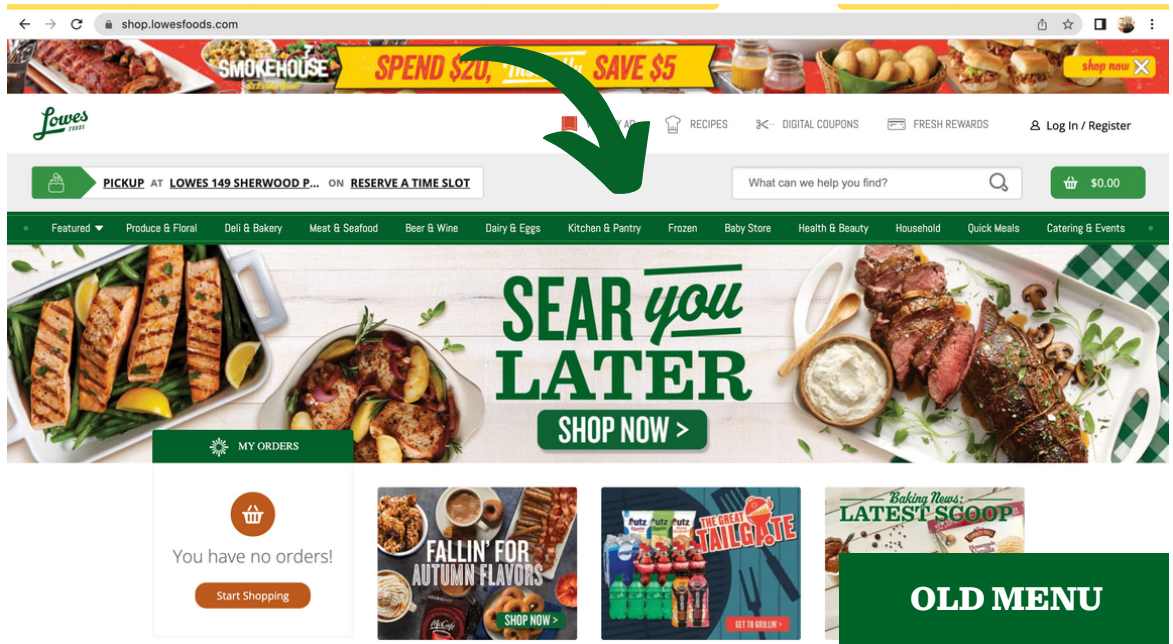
shop.lowesfoods.com

SMOKEHOUSE SPEND $20, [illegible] SAVE $5 shop now

Lowes FOODS

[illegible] AD RECIPES DIGITAL COUPONS FRESH REWARDS Log In / Register

PICKUP AT LOWES 149 SHERWOOD P... ON RESERVE A TIME SLOT

What can we help you find?

$0.00

Featured Produce & Floral Deli & Bakery Meat & Seafood Beer & Wine Dairy & Eggs Kitchen & Pantry Frozen Baby Store Health & Beauty Household Quick Meals Catering & Events

SEAR you LATER

SHOP NOW >

MY ORDERS

You have no orders!

Start Shopping

FALLIN' FOR AUTUMN FLAVORS

SHOP NOW >

THE GREAT TAILGATE

GET TO GRILLIN' >

Baking News: LATEST SCOOP

OLD MENU